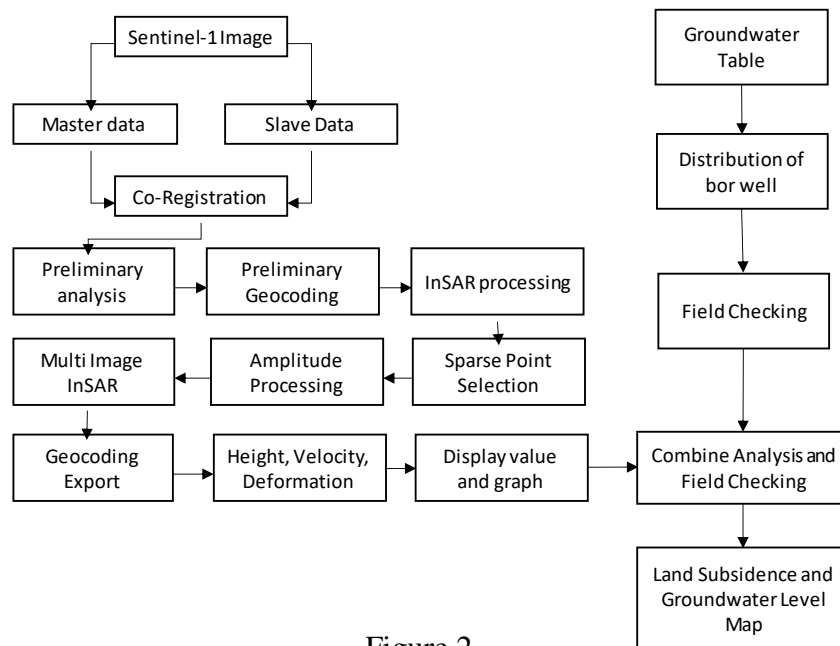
Sentinel-1 Image

Master data

Slave Data

Co-Registration

Preliminary analysis

Preliminary Geocoding

InSAR processing

Sparse Point Selection

Amplitude Processing

Multi Image InSAR

Geocoding Export

Height, Velocity, Deformation

Display value and graph

Groundwater Table

Distribution of bor well

Field Checking

Combine Analysis and Field Checking

Land Subsidence and Groundwater Level Map

Figure 2